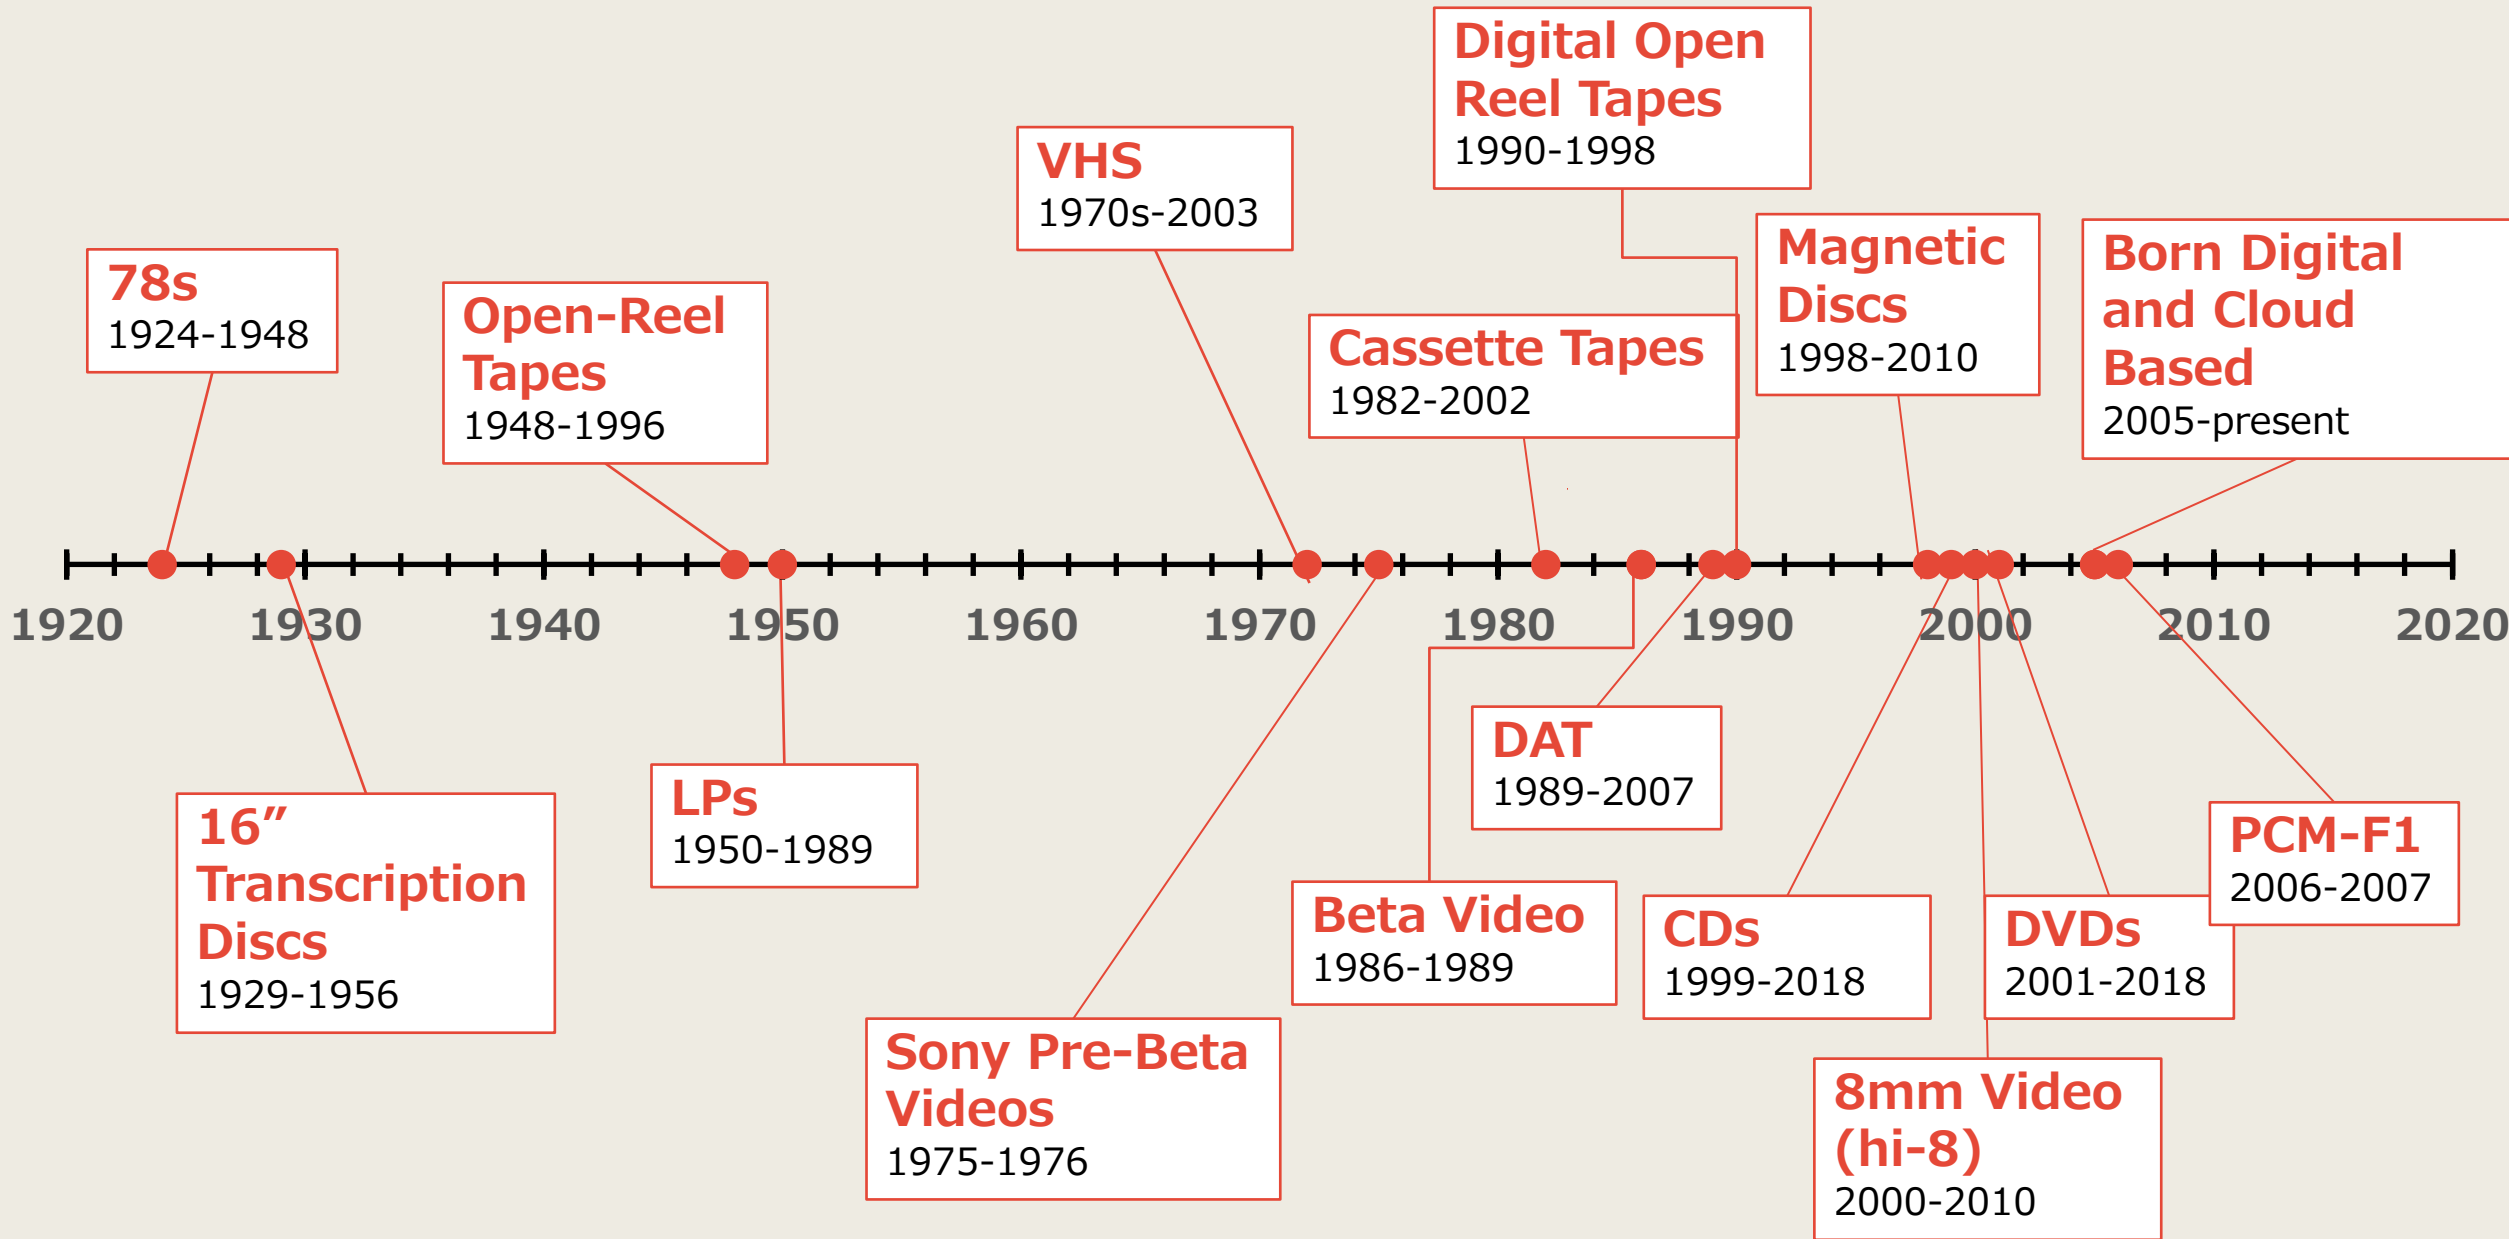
Digital Open Reel Tapes
1990-1998

VHS
1970s-2003

Magnetic Discs
1998-2010

Born Digital and Cloud Based
2005-present

78s
1924-1948

Open-Reel Tapes
1948-1996

Cassette Tapes
1982-2002

1920 1930 1940 1950 1960 1970 1980 1990 2000 2010 2020

DAT
1989-2007

16″ Transcription Discs
1929-1956

LPs
1950-1989

PCM-F1
2006-2007

Beta Video
1986-1989

CDs
1999-2018

DVDs
2001-2018

Sony Pre-Beta Videos
1975-1976

8mm Video (hi-8)
2000-2010